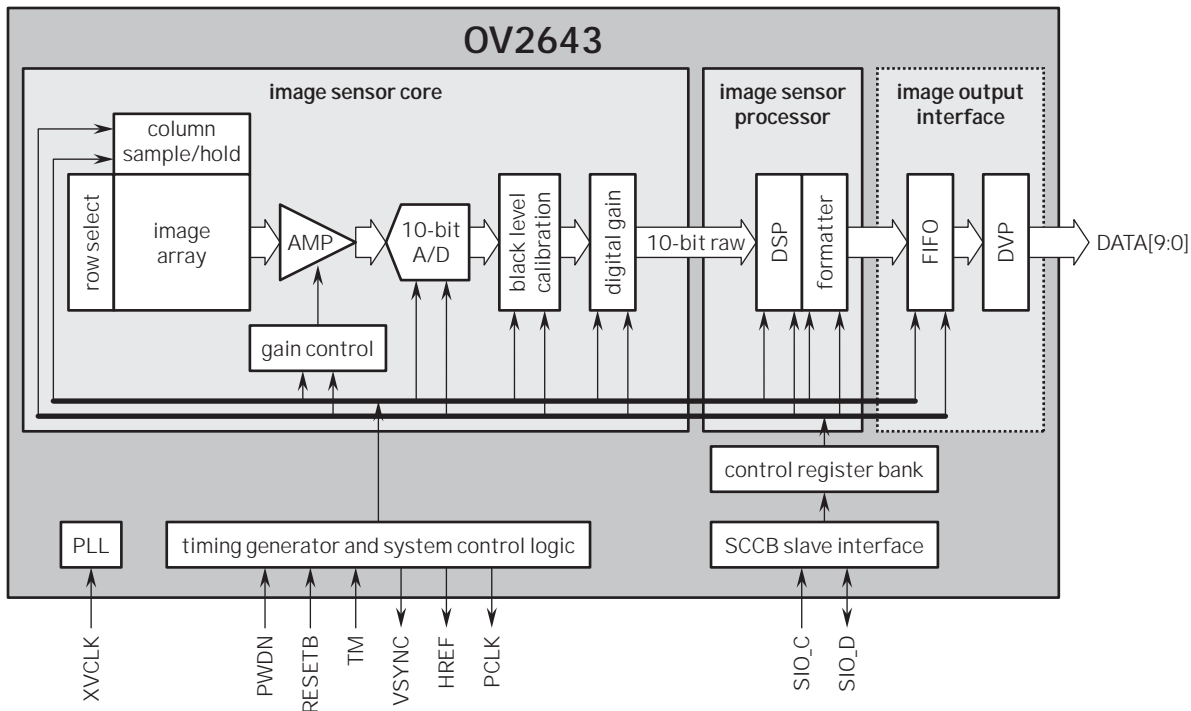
OV2643

image sensor core

column sample/hold

row select

image array

AMP

10-bit A/D

black level calibration

digital gain

10-bit raw

gain control

image sensor processor

DSP

formatter

image output interface

FIFO

DVP

DATA[9:0]

control register bank

PLL

timing generator and system control logic

SCCB slave interface

XVCLK

PWDN

RESETB

TM

VSYNC

HREF

PCLK

SIO_C

SIO_D